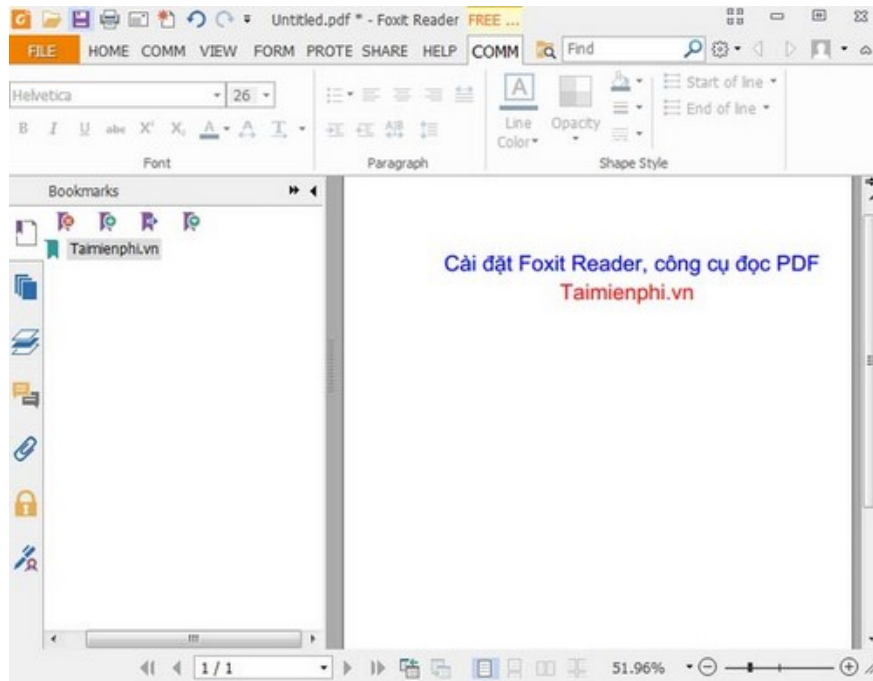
Untitled.pdf * - Foxit Reader FREE ...

FILE HOME COMM VIEW FORM PROTE SHARE HELP COMM Find

Helvetica 26

B I U abc X X A A T

Font

Paragraph

Line Color Opacity

Start of line
End of line

Shape Style

Bookmarks

Taimienphi.vn

Cài đặt Foxit Reader, công cụ đọc PDF
Taimienphi.vn

1 / 1

51.96%